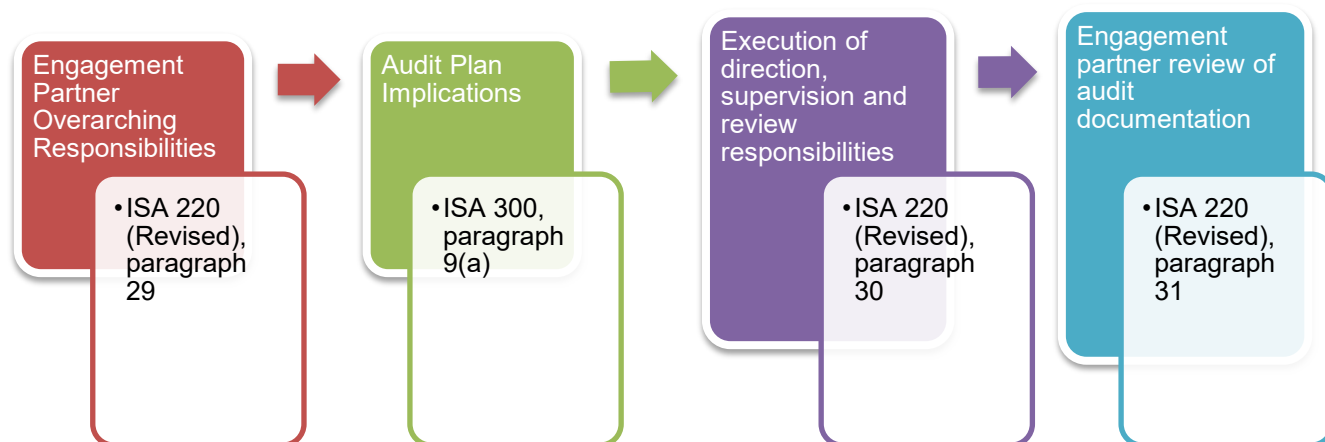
Engagement Partner Overarching Responsibilities

• ISA 220 (Revised), paragraph 29

Audit Plan Implications

• ISA 300, paragraph 9(a)

Execution of direction, supervision and review responsibilities

• ISA 220 (Revised), paragraph 30

Engagement partner review of audit documentation

• ISA 220 (Revised), paragraph 31